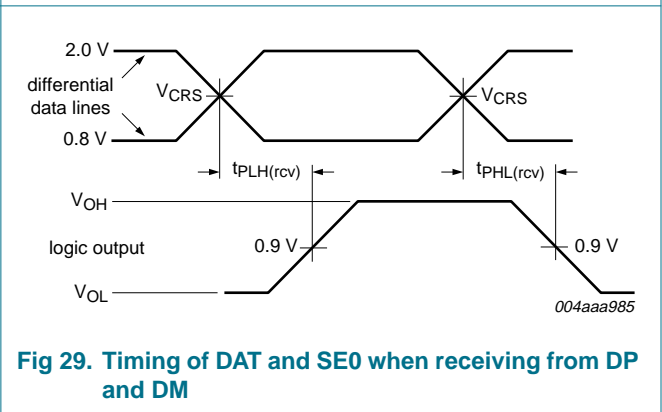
2.0 V

differential data lines

0.8 V

$V_{CRS}$

$V_{CRS}$

$t_{PLH(rcv)}$

$t_{PHL(rcv)}$

$V_{OH}$

logic output

0.9 V

0.9 V

$V_{OL}$

004aaa985

Fig 29. Timing of DAT and SE0 when receiving from DP and DM